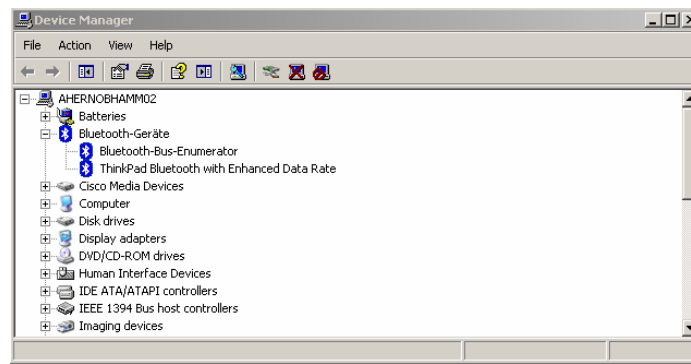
Device Manager

File Action View Help

AHERNOBHAMM02
Batteries
Bluetooth-Geräte
Bluetooth-Bus-Enumerator
ThinkPad Bluetooth with Enhanced Data Rate
Cisco Media Devices
Computer
Disk drives
Display adapters
DVD/CD-ROM drives
Human Interface Devices
IDE ATA/ATAPI controllers
IEEE 1394 Bus host controllers
Imaging devices